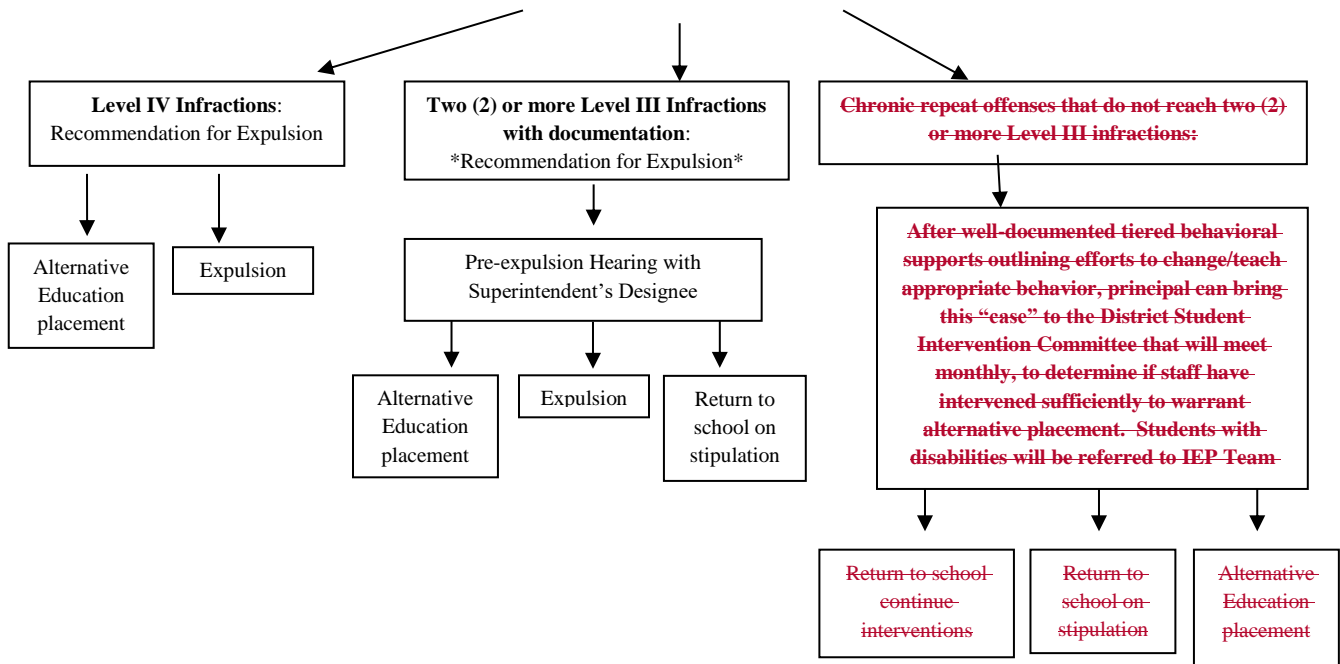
**Level IV Infractions**: Recommendation for Expulsion

Alternative Education placement

Expulsion

**Two (2) or more Level III Infractions with documentation**: \*Recommendation for Expulsion\*

Pre-expulsion Hearing with Superintendent's Designee

Alternative Education placement

Expulsion

Return to school on stipulation

~~**Chronic repeat offenses that do not reach two (2) or more Level III infractions:**~~

~~**After well-documented tiered behavioral supports outlining efforts to change/teach appropriate behavior, principal can bring this "case" to the District Student Intervention Committee that will meet monthly, to determine if staff have intervened sufficiently to warrant alternative placement. Students with disabilities will be referred to IEP Team**~~

~~Return to school continue interventions~~

~~Return to school on stipulation~~

~~Alternative Education placement~~